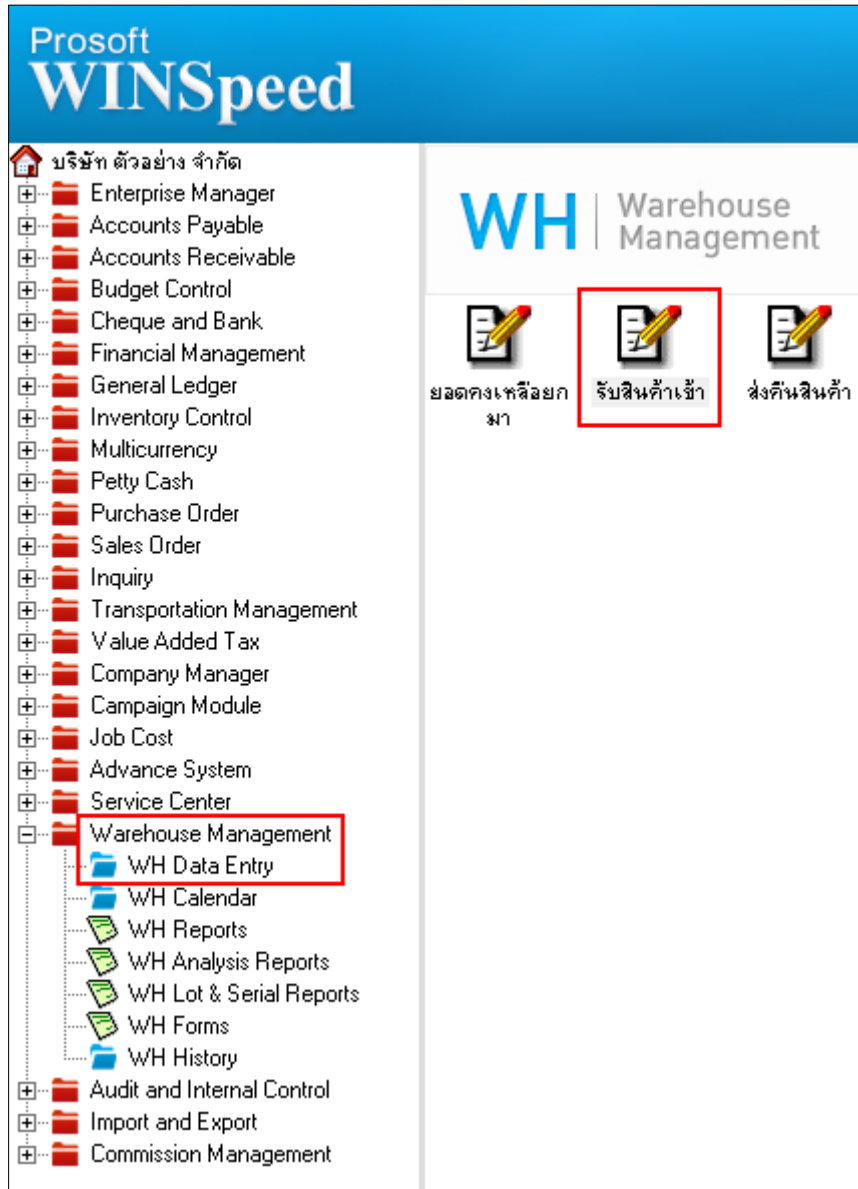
Prosoft
WINSpeed

บริษัท ตัวอย่าง จำกัด
Enterprise Manager
Accounts Payable
Accounts Receivable
Budget Control
Cheque and Bank
Financial Management
General Ledger
Inventory Control
Multicurrency
Petty Cash
Purchase Order
Sales Order
Inquiry
Transportation Management
Value Added Tax
Company Manager
Campaign Module
Job Cost
Advance System
Service Center
Warehouse Management
WH Data Entry
WH Calendar
WH Reports
WH Analysis Reports
WH Lot & Serial Reports
WH Forms
WH History
Audit and Internal Control
Import and Export
Commission Management

WH | Warehouse Management

ยอดคงเหลือยกมา
รับสินค้าเข้า
ส่งคืนสินค้า